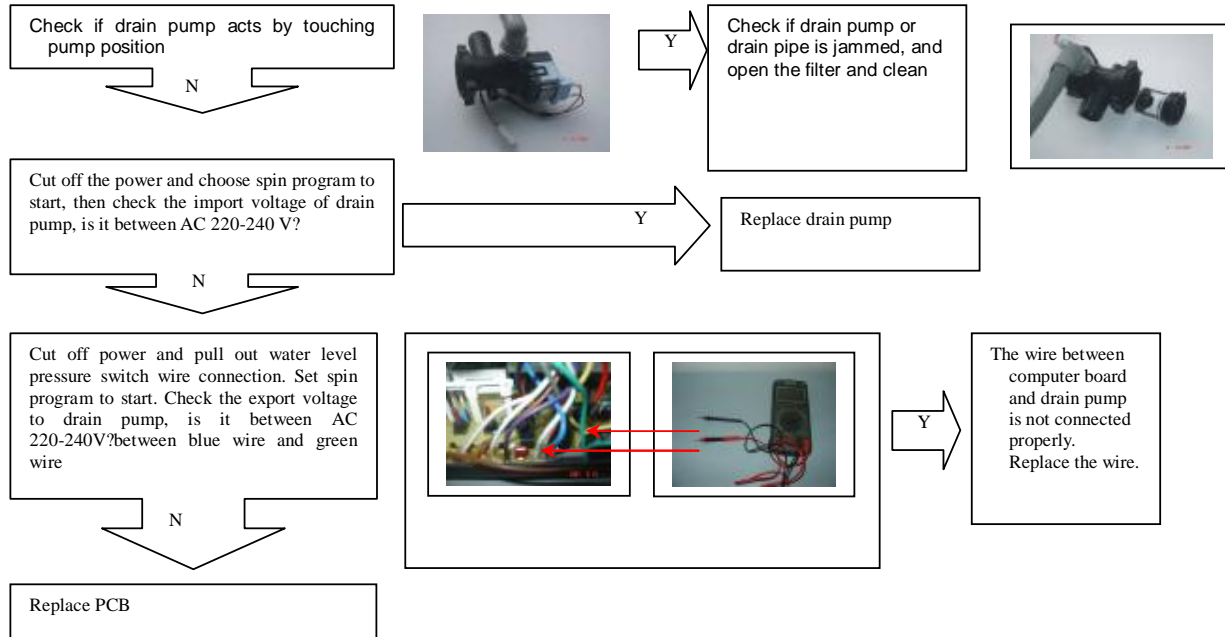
Check if drain pump acts by touching pump position

Y

Check if drain pump or drain pipe is jammed, and open the filter and clean

N

Cut off the power and choose spin program to start, then check the import voltage of drain pump, is it between AC 220-240 V?

Y

Replace drain pump

N

Cut off power and pull out water level pressure switch wire connection. Set spin program to start. Check the export voltage to drain pump, is it between AC 220-240V?between blue wire and green wire

Y

The wire between computer board and drain pump is not connected properly. Replace the wire.

N

Replace PCB